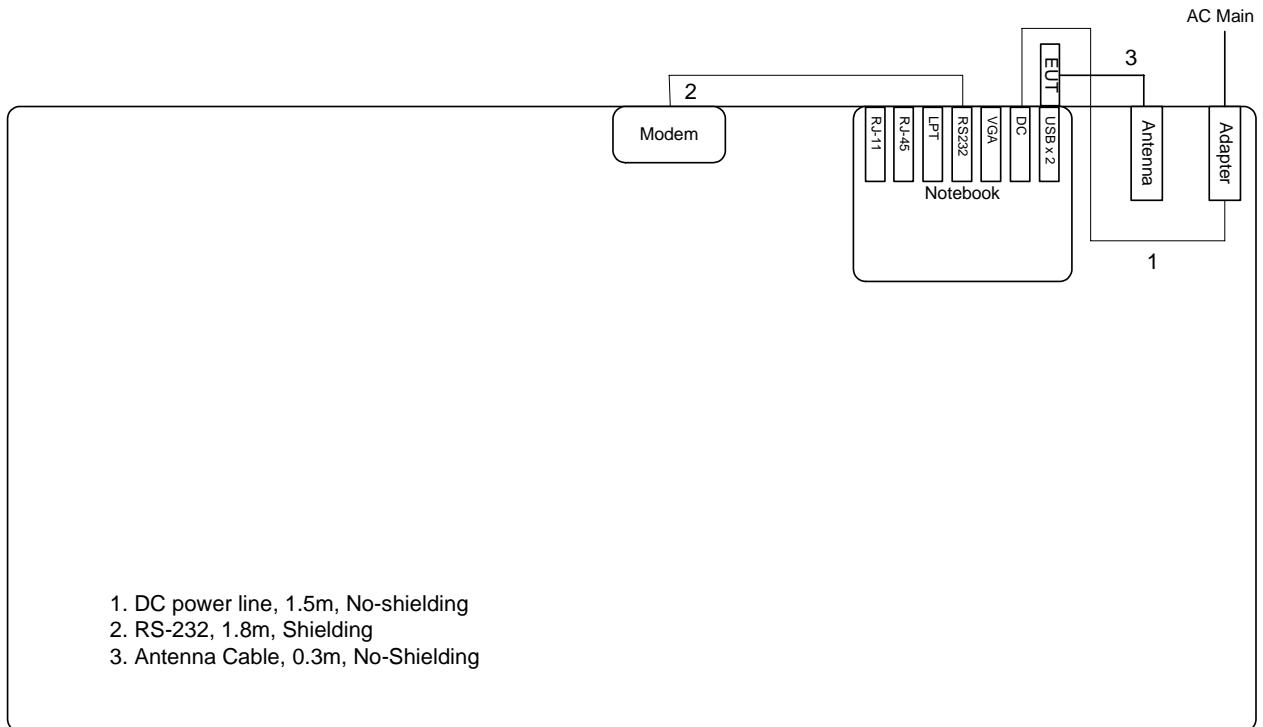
AC Main

3

EUT

2

Modem

RJ-11

RJ-45

LPT

RS232

VGA

DC

USB x 2

Antenna

Adapter

Notebook

1

1. DC power line, 1.5m, No-shielding
2. RS-232, 1.8m, Shielding
3. Antenna Cable, 0.3m, No-Shielding